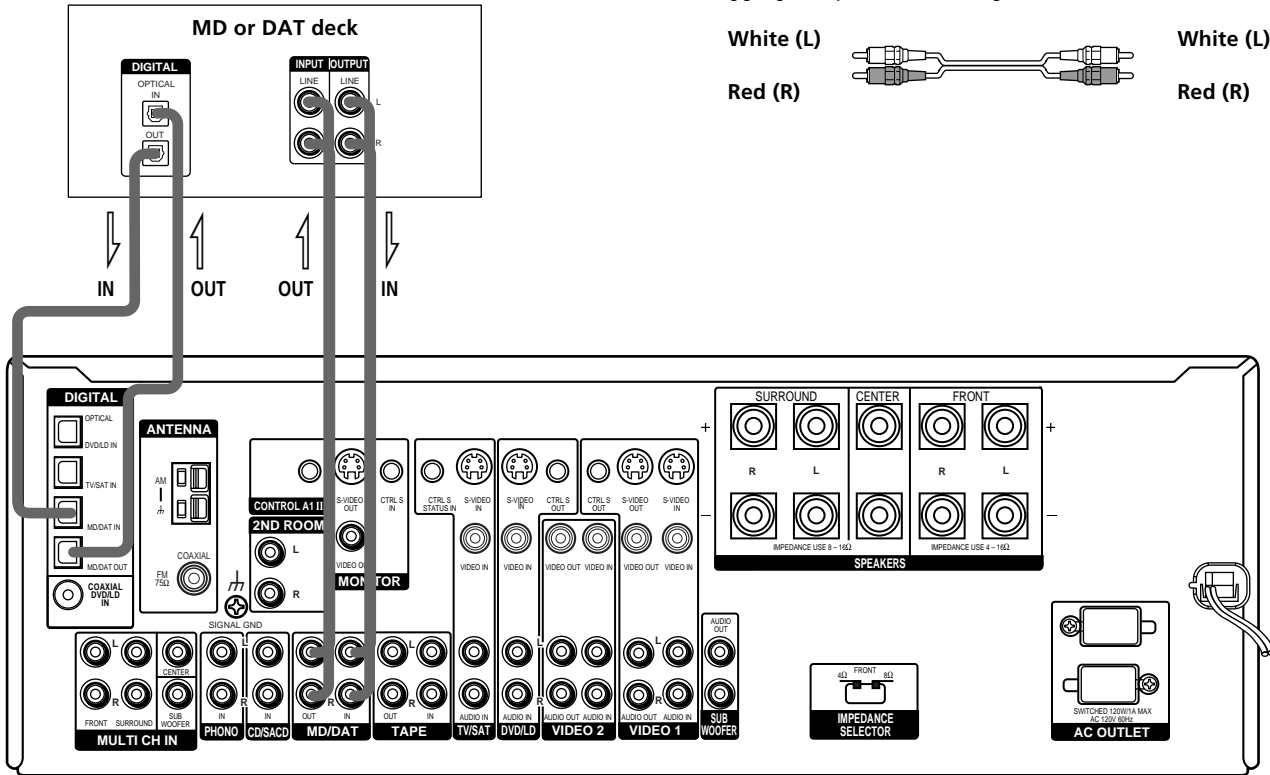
MD or DAT deck

DIGITAL
OPTICAL
IN
OUT

INPUT OUTPUT
LINE LINE
L
R

White (L)
Red (R)
White (L)
Red (R)

IN
OUT
OUT
IN

DIGITAL
OPTICAL
DVD/LD IN
TV/SAT IN
MD/DAT IN
MD/DAT OUT
COAXIAL DVD/LD IN

ANTENNA
AM
FM 75Ω
COAXIAL

CONTROL A1 II
2ND ROOM
L
R
S-VIDEO OUT
CTRL S IN
VIDEO OUT
MONITOR

SIGNAL GND

CTRL S STATUS IN
S-VIDEO IN
VIDEO IN
S-VIDEO IN
CTRL S OUT
VIDEO IN
CTRL S OUT
S-VIDEO OUT
S-VIDEO IN
VIDEO OUT
VIDEO IN
VIDEO OUT
VIDEO IN

SURROUND
CENTER
FRONT
R
L
R
L
+
–
IMPEDANCE USE 8 – 16Ω
IMPEDANCE USE 4 – 16Ω
SPEAKERS

L
R
FRONT
SURROUND
CENTER
SUB WOOFER
MULTI CH IN

L
R
IN
PHONO
IN
CD/SACD
OUT
IN
MD/DAT
OUT
IN
TAPE
AUDIO IN
TV/SAT
AUDIO IN
DVD/LD
AUDIO OUT
AUDIO IN
VIDEO 2
AUDIO OUT
AUDIO IN
VIDEO 1
AUDIO OUT
SUB WOOFER

FRONT
4Ω
8Ω
IMPEDANCE SELECTOR

SWITCHED 120W/1A MAX
AC 120V 60Hz
AC OUTLET